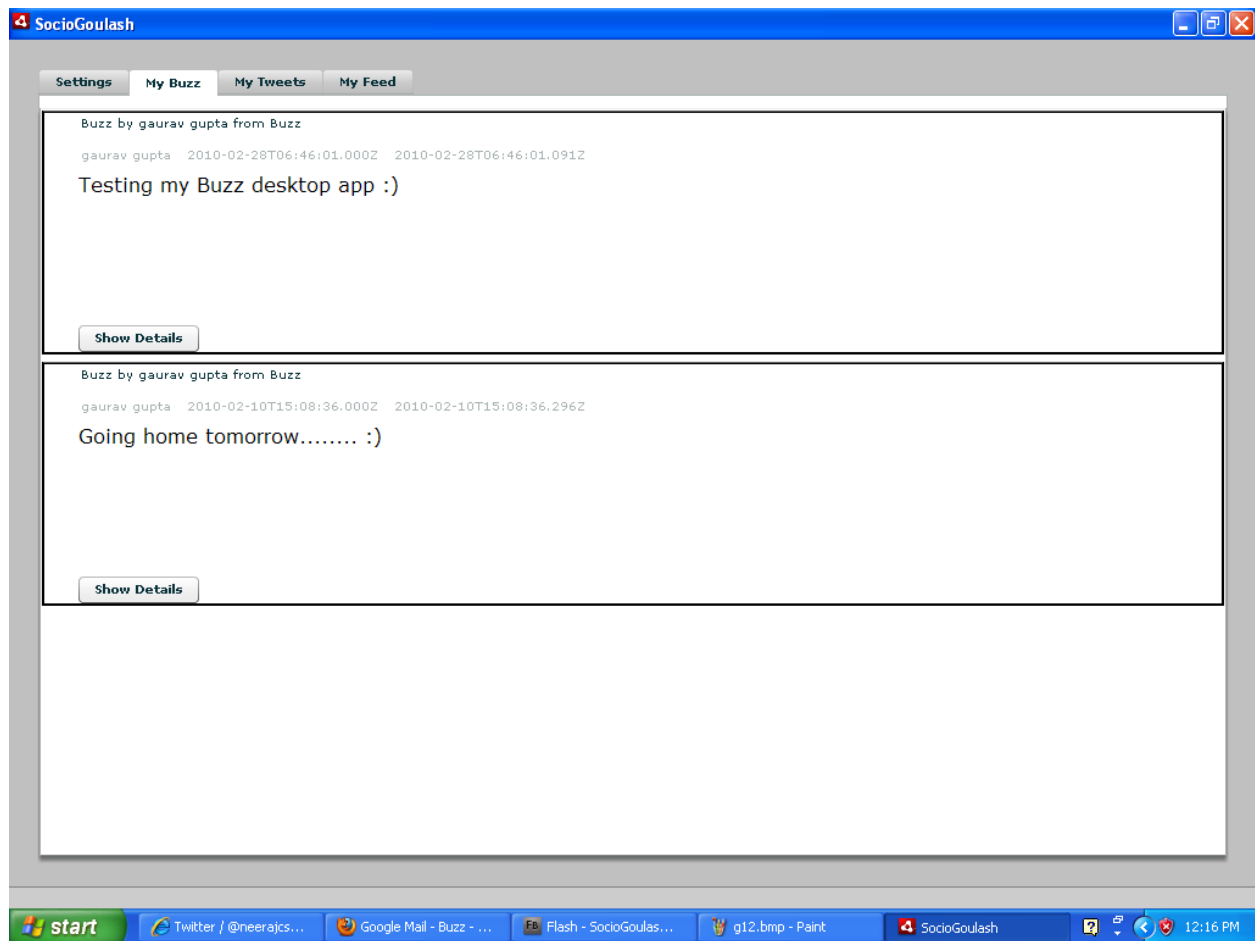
SocioGoulash

Settings | My Buzz | My Tweets | My Feed

Buzz by gaurav gupta from Buzz

gaurav gupta 2010-02-28T06:46:01.000Z 2010-02-28T06:46:01.091Z

Testing my Buzz desktop app :)

Show Details

Buzz by gaurav gupta from Buzz

gaurav gupta 2010-02-10T15:08:36.000Z 2010-02-10T15:08:36.296Z

Going home tomorrow........ :)

Show Details

start | Twitter / @neerajcs... | Google Mail - Buzz - ... | FB Flash - SocioGoulas... | g12.bmp - Paint | SocioGoulash | 12:16 PM